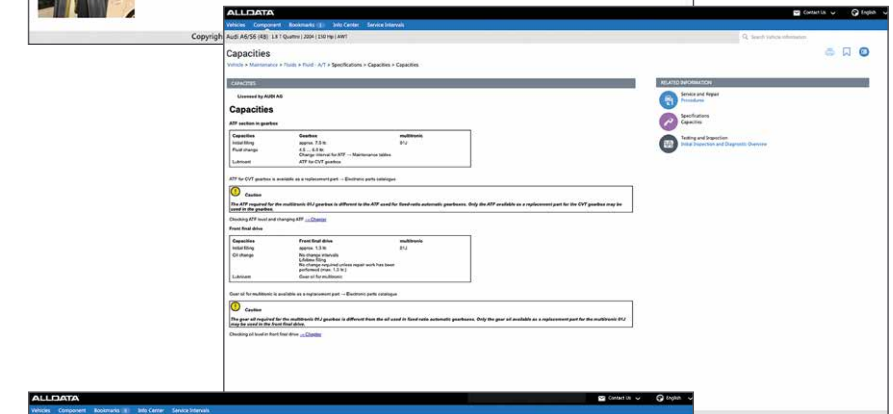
Copyrigh

ALLDATA

Contact Us English

Vehicles Component Bookmarks Info Center Service Intervals

Audi A6/S6 (4B) 1.8 T Quattro | 2004 | 150 Hp | AWT

Search Vehicle Information

Capacities

Vehicle > Maintenance > Fluids > Fluid - A/T > Specifications > Capacities > Capacities

CAPACITIES

Licensed by AUDI AG

Capacities

ATF section in gearbox

| Capacities | Gearbox | multitronic |
|---|---|---|
| Initial filling | approx. 7.5 ltr. | 01J |
| Fluid change | 4.5 ... 6.0 ltr. Change interval for ATF → Maintenance tables | |
| Lubricant | ATF for CVT gearbox | |

ATF for CVT gearbox is available as a replacement part → Electronic parts catalogue

Caution

The ATF required for the multitronic 01J gearbox is different to the ATF used for fixed-ratio automatic gearboxes. Only the ATF available as a replacement part for the CVT gearbox may be used in the gearbox.

Checking ATF level and changing ATF → Chapter

Front final drive

| Capacities | Front final drive | multitronic |
|---|---|---|
| Initial filling | approx. 1.3 ltr. | 01J |
| Oil change | No change intervals Lifetime filling No change required unless repair work has been performed (max. 1.3 ltr.) | |
| Lubricant | Gear oil for multitronic | |

Gear oil for multitronic is available as a replacement part → Electronic parts catalogue

Caution

The gear oil required for the multitronic 01J gearbox is different than the oil used in fixed-ratio automatic gearboxes. Only the gear oil available as a replacement part for the multitronic 01J may be used in the front final drive.

Checking oil level in front final drive → Chapter

RELATED INFORMATION

Service and Repair
Procedures

Specifications
Capacities

Testing and Inspection
Initial Inspection and Diagnostic Overview

ALLDATA

Contact Us English

Vehicles Component Bookmarks Info Center Service Intervals